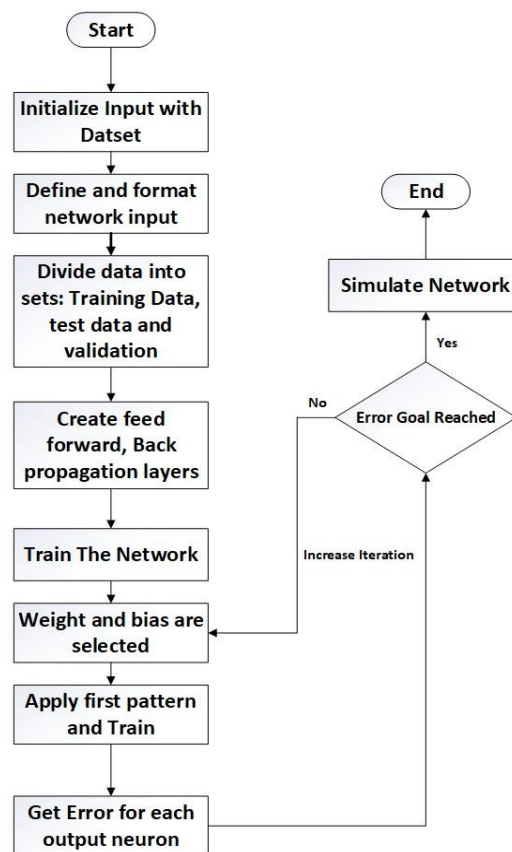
Start

Initialize Input with Datset

Define and format network input

Divide data into sets: Training Data, test data and validation

Create feed forward, Back propagation layers

Train The Network

Weight and bias are selected

Apply first pattern and Train

Get Error for each output neuron

Increase Iteration

No

Error Goal Reached

Yes

Simulate Network

End